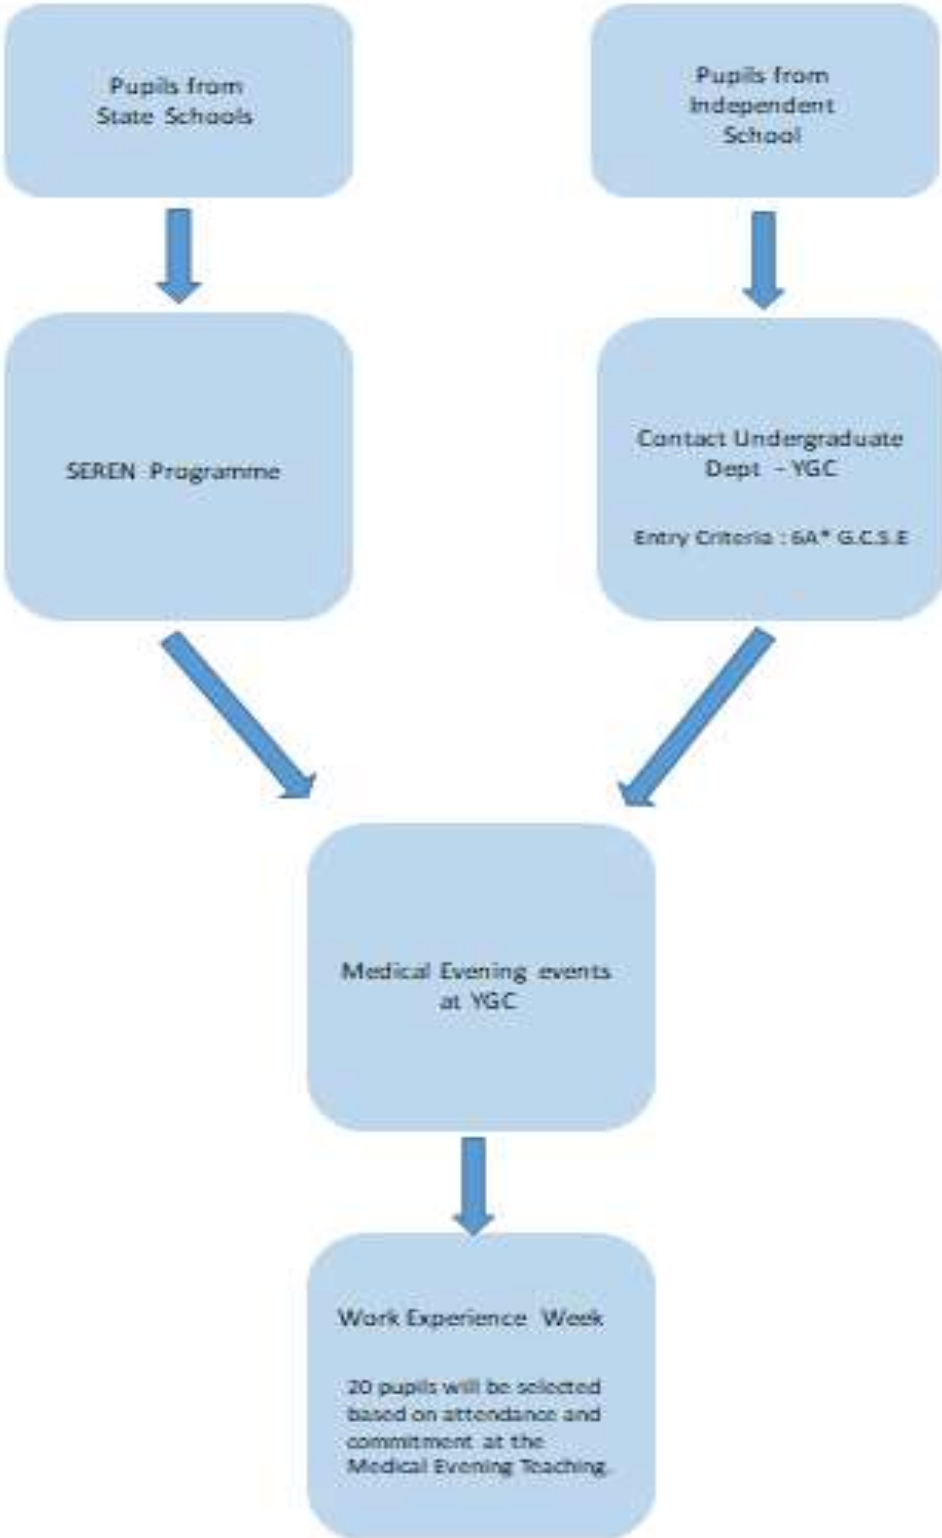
Pupils from State Schools

Pupils from Independent School

SEREN Programme

Contact Undergraduate Dept – YGC

Entry Criteria : 6A* G.C.S.E

Medical Evening events at YGC

Work Experience Week

20 pupils will be selected based on attendance and commitment at the Medical Evening Teaching.